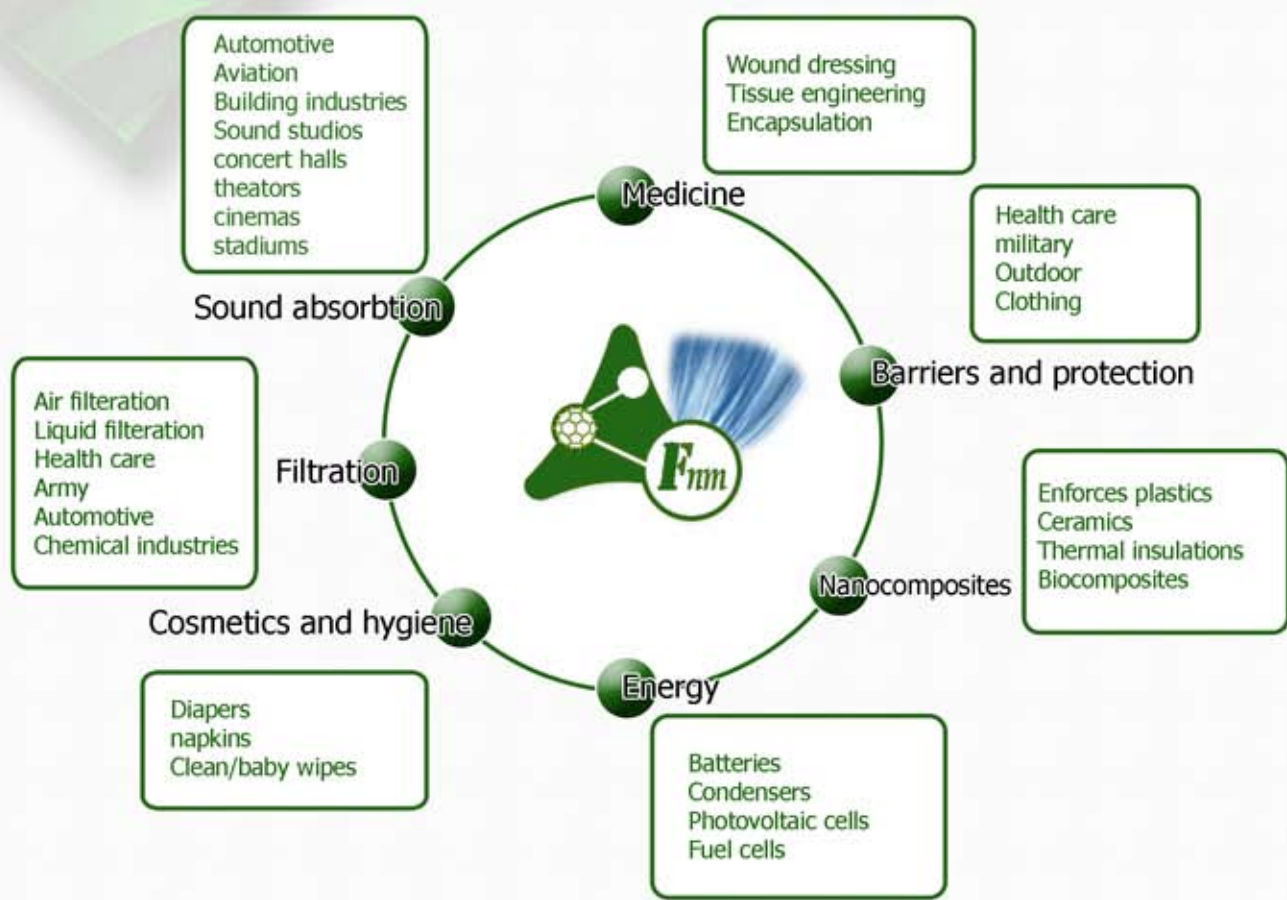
Automotive
Aviation
Building industries
Sound studios
concert halls
theators
cinemas
stadiums

Wound dressing
Tissue engineering
Encapsulation

Medicine

Health care
military
Outdoor
Clothing

Sound absorbtion

Barriers and protection

Air filteration
Liquid filteration
Health care
Army
Automotive
Chemical industries

Filtration

Fnm

Enforces plastics
Ceramics
Thermal insulations
Biocomposites

Nanocomposites

Cosmetics and hygiene

Energy

Diapers
napkins
Clean/baby wipes

Batteries
Condensers
Photovoltaic cells
Fuel cells